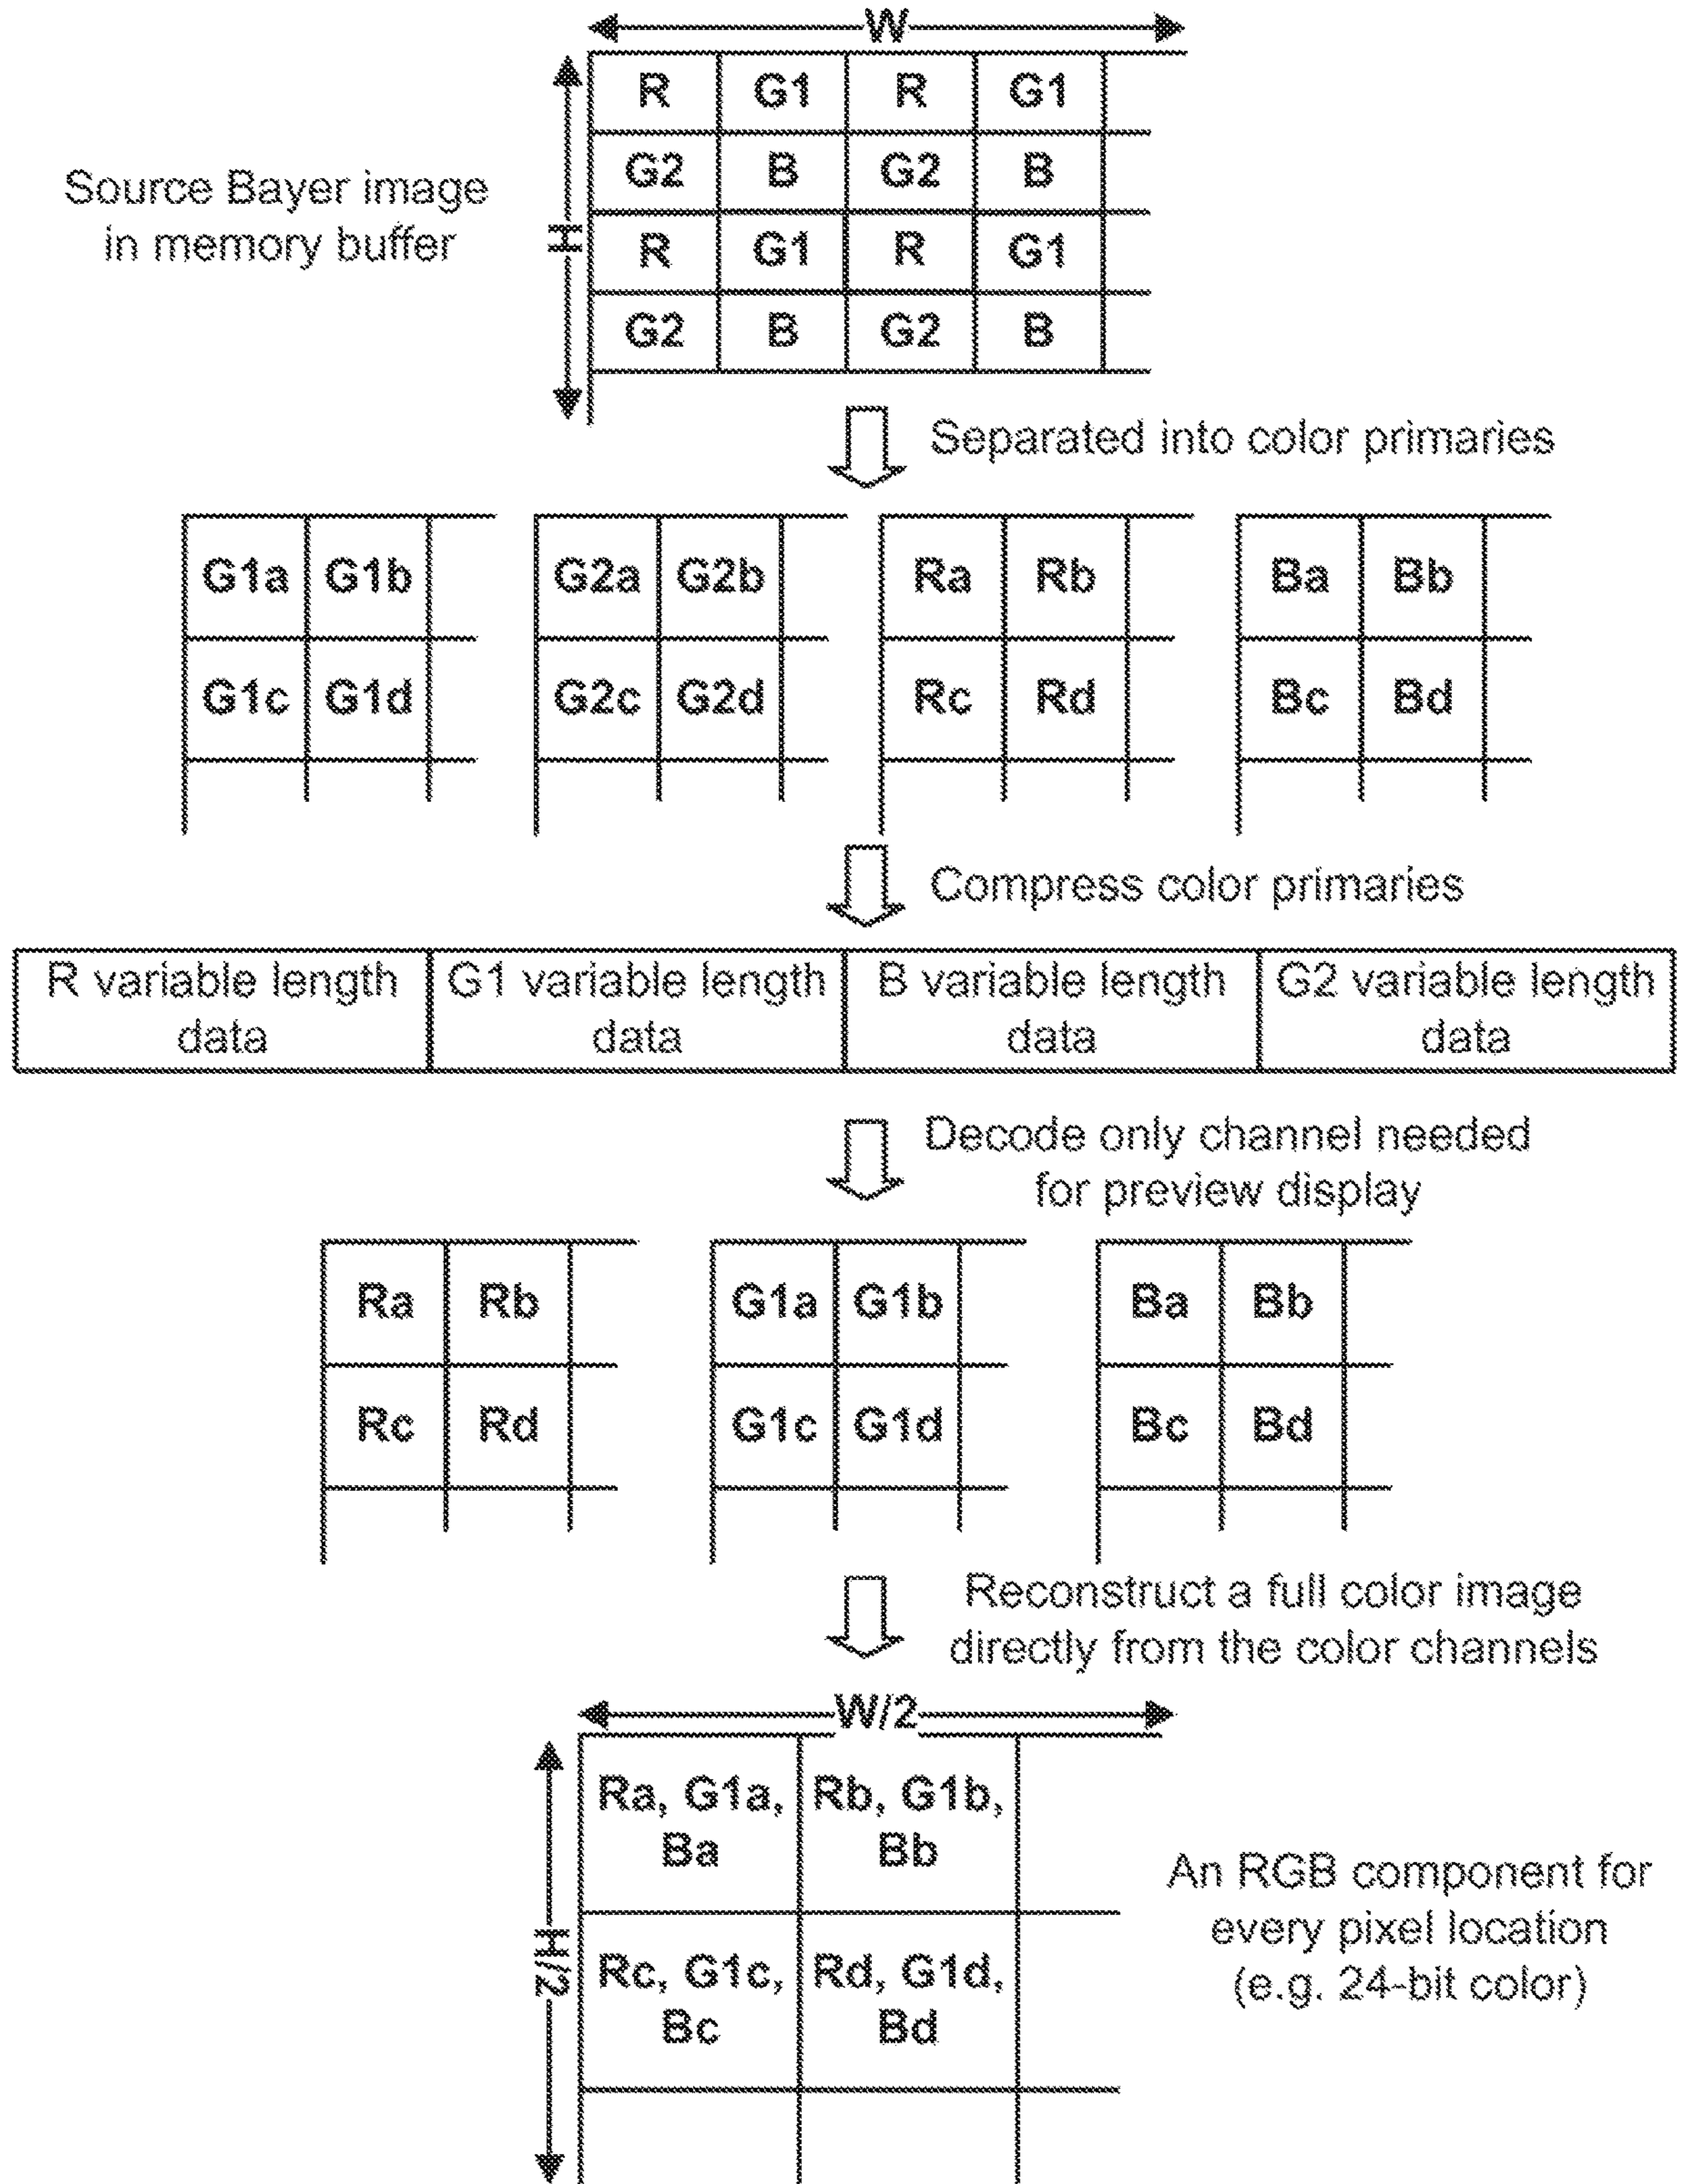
W

Source Bayer image in memory buffer

H

| R | G1 | R | G1 |
|---|---|---|---|
| G2 | B | G2 | B |
| R | G1 | R | G1 |
| G2 | B | G2 | B |

Separated into color primaries

| G1a | G1b |
|---|---|
| G1c | G1d |

| G2a | G2b |
|---|---|
| G2c | G2d |

| Ra | Rb |
|---|---|
| Rc | Rd |

| Ba | Bb |
|---|---|
| Bc | Bd |

Compress color primaries

| R variable length data | G1 variable length data | B variable length data | G2 variable length data |
|---|---|---|---|

Decode only channel needed for preview display

| Ra | Rb |
|---|---|
| Rc | Rd |

| G1a | G1b |
|---|---|
| G1c | G1d |

| Ba | Bb |
|---|---|
| Bc | Bd |

Reconstruct a full color image directly from the color channels

W/2

H/2

| Ra, G1a, Ba | Rb, G1b, Bb |
|---|---|
| Rc, G1c, Bc | Rd, G1d, Bd |

An RGB component for every pixel location (e.g. 24-bit color)